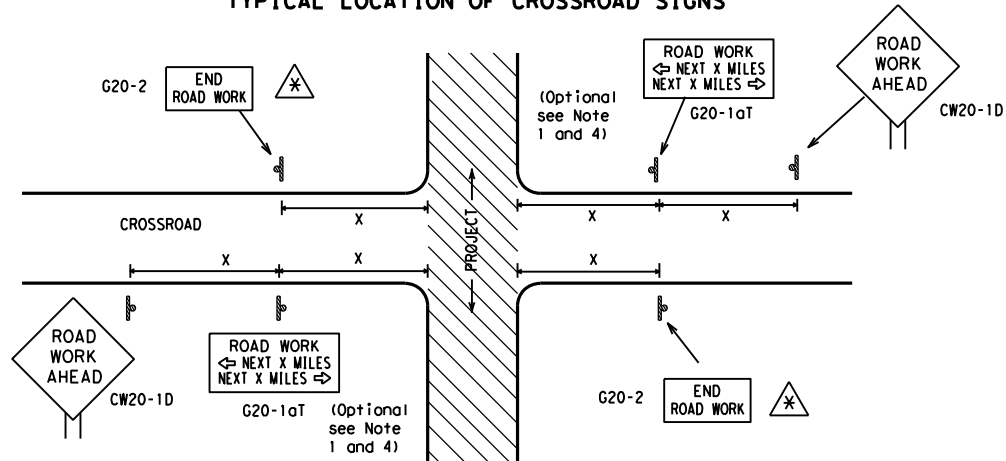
TYPICAL LOCATION OF CROSSROAD SIGNS

G20-2

END ROAD WORK

*

(Optional see Note 1 and 4)

ROAD WORK
⇦ NEXT X MILES
NEXT X MILES ⇨

G20-1aT

ROAD WORK AHEAD

CW20-1D

CROSSROAD

X

X

X

PROJECT

X

X

X

ROAD WORK AHEAD

CW20-1D

ROAD WORK
⇦ NEXT X MILES
NEXT X MILES ⇨

G20-1aT

(Optional see Note 1 and 4)

G20-2

END ROAD WORK

*